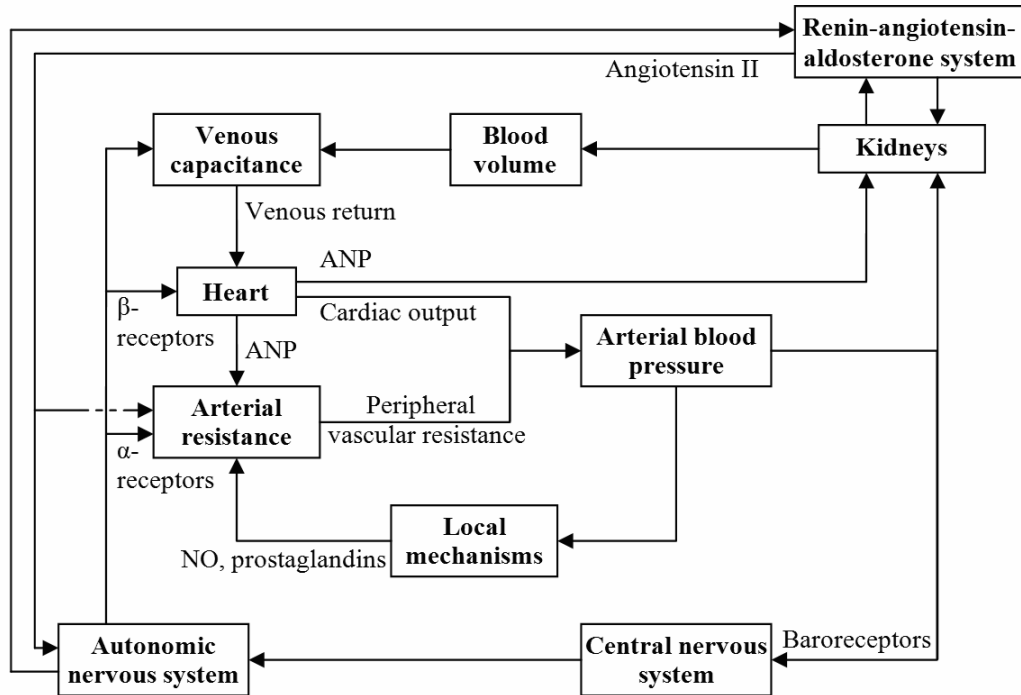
Renin-angiotensin-aldosterone system

Angiotensin II

Venous capacitance

Blood volume

Kidneys

Venous return

ANP

Heart

β-receptors

Cardiac output

ANP

Arterial blood pressure

Arterial resistance

Peripheral vascular resistance

α-receptors

Local mechanisms

NO, prostaglandins

Autonomic nervous system

Central nervous system

Baroreceptors